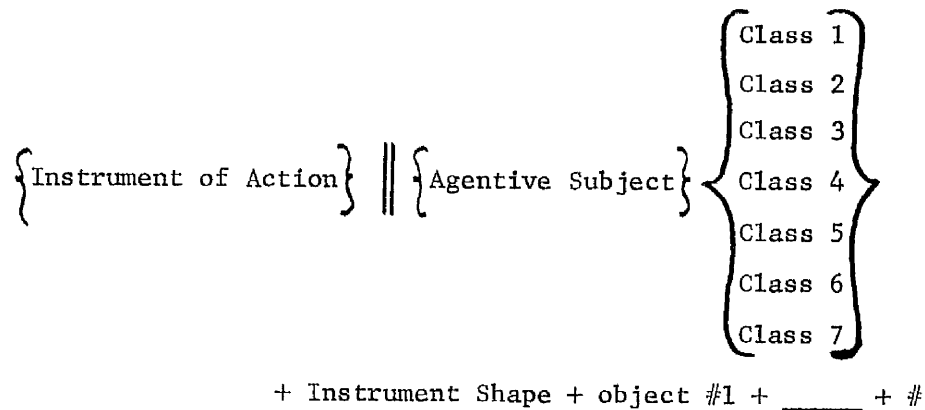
$\left\{\text{Instrument of Action}\right\} \parallel \left\{\text{Agentive Subject}\right\} \left\{\begin{matrix}\text{Class 1}\\ \text{Class 2}\\ \text{Class 3}\\ \text{Class 4}\\ \text{Class 5}\\ \text{Class 6}\\ \text{Class 7}\end{matrix}\right\}$

+ Instrument Shape + object #1 + _____ + #